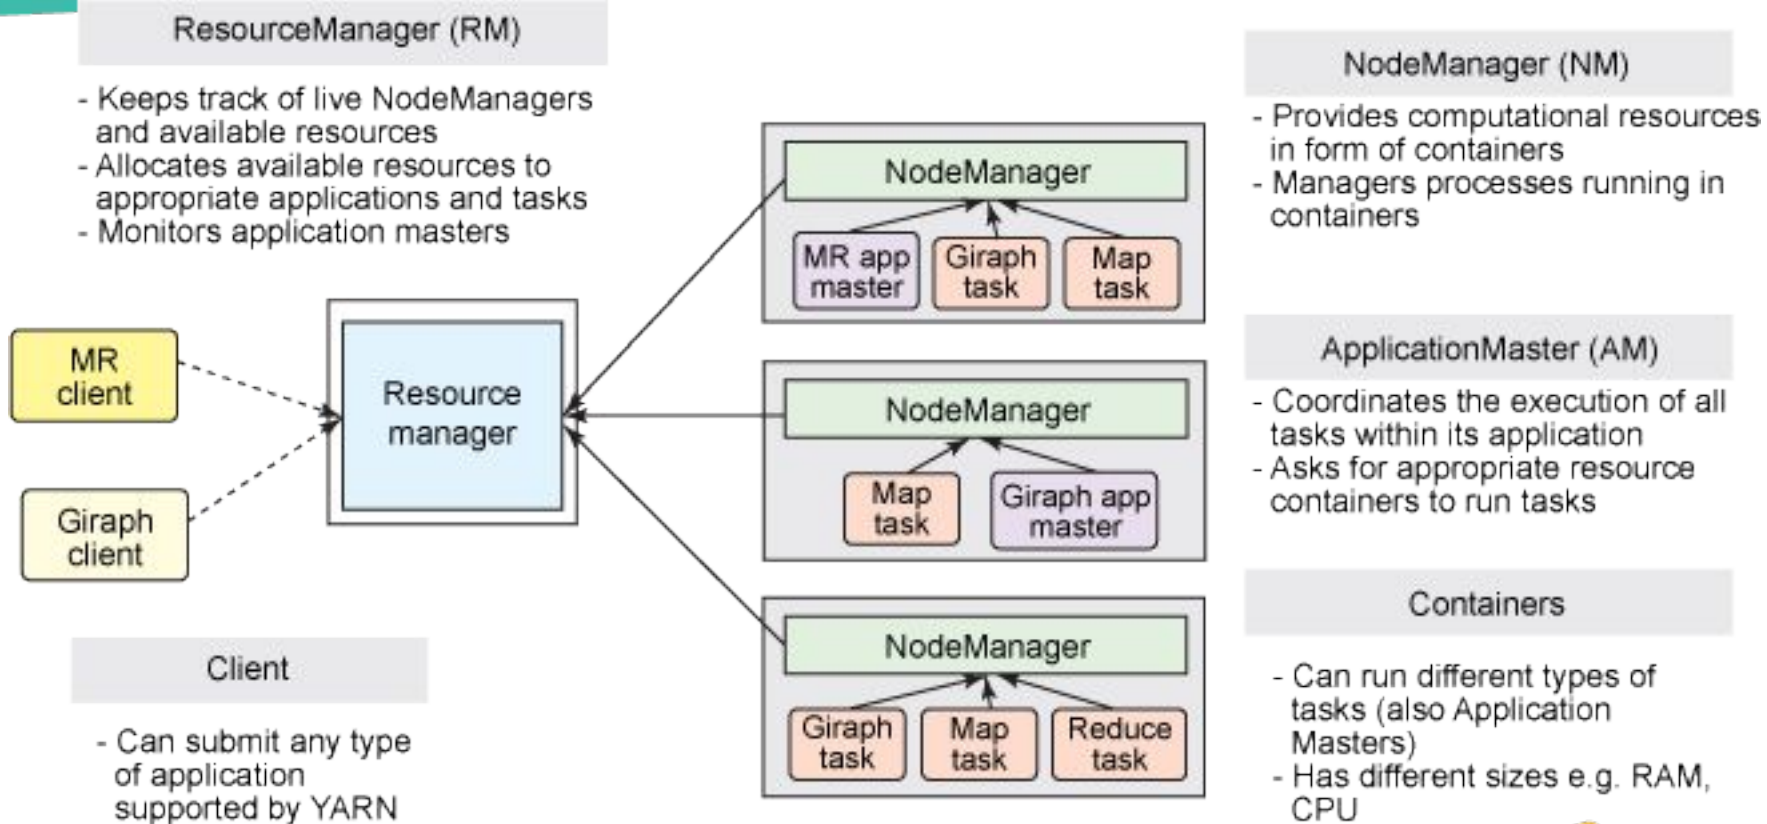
ResourceManager (RM)

- Keeps track of live NodeManagers and available resources
- Allocates available resources to appropriate applications and tasks
- Monitors application masters

MR client

Giraph client

Resource manager

Client

- Can submit any type of application supported by YARN

NodeManager

MR app master

Giraph task

Map task

NodeManager

Map task

Giraph app master

NodeManager

Giraph task

Map task

Reduce task

NodeManager (NM)

- Provides computational resources in form of containers
- Managers processes running in containers

ApplicationMaster (AM)

- Coordinates the execution of all tasks within its application
- Asks for appropriate resource containers to run tasks

Containers

- Can run different types of tasks (also Application Masters)
- Has different sizes e.g. RAM, CPU